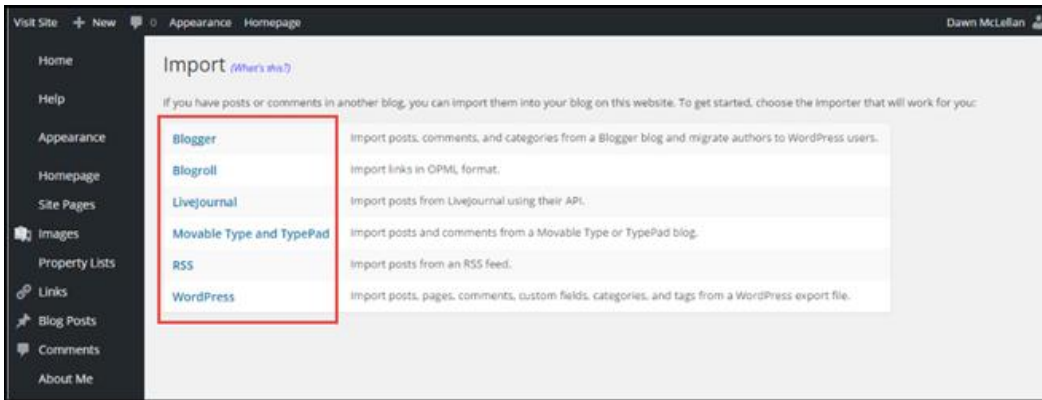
Visit Site + New 0 Appearance Homepage

Dawn McLellan

Home
Help
Appearance
Homepage
Site Pages
Images
Property Lists
Links
Blog Posts
Comments
About Me

Import (What's this?)

If you have posts or comments in another blog, you can import them into your blog on this website. To get started, choose the importer that will work for you:

| | |
|---|---|
| Blogger | Import posts, comments, and categories from a Blogger blog and migrate authors to WordPress users. |
| Blogroll | Import links in OPML format. |
| LiveJournal | Import posts from LiveJournal using their API. |
| Movable Type and TypePad | Import posts and comments from a Movable Type or TypePad blog. |
| RSS | Import posts from an RSS feed. |
| WordPress | Import posts, pages, comments, custom fields, categories, and tags from a WordPress export file. |